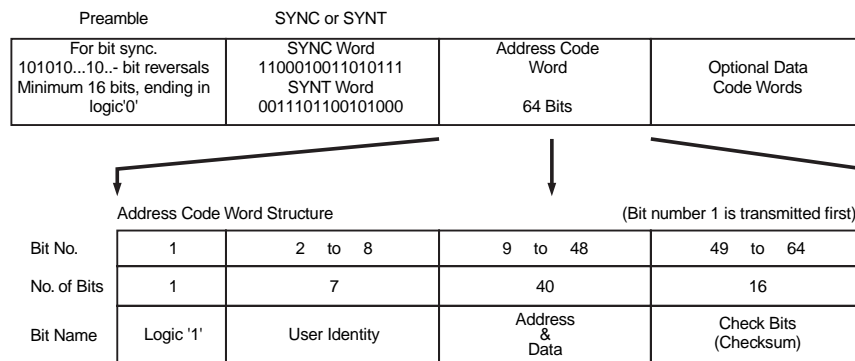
Preamble

SYNC or SYNT

| For bit sync. 101010...10..- bit reversals Minimum 16 bits, ending in logic'0' | SYNC Word 1100010011010111 SYNT Word 0011101100101000 | Address Code Word 64 Bits | Optional Data Code Words |
|---|---|---|---|

Address Code Word Structure

(Bit number 1 is transmitted first)

| Bit No. | 1 | 2 to 8 | 9 to 48 | 49 to 64 |
|---|---|---|---|---|
| No. of Bits | 1 | 7 | 40 | 16 |
| Bit Name | Logic '1' | User Identity | Address & Data | Check Bits (Checksum) |